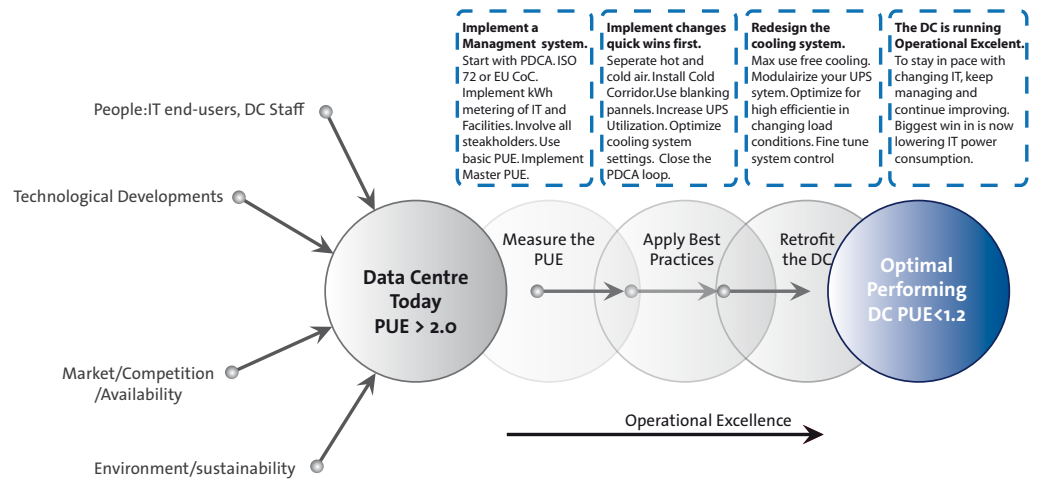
**Implement a Managment system.** Start with PDCA. ISO 72 or EU CoC. Implement kWh metering of IT and Facilities. Involve all steakholders. Use basic PUE. Implement Master PUE.

**Implement changes quick wins first.** Seperate hot and cold air. Install Cold Corridor.Use blanking pannels. Increase UPS Utilization. Optimize cooling system settings. Close the PDCA loop.

**Redesign the cooling system.** Max use free cooling. Modulairize your UPS sytem. Optimize for high efficientie in changing load conditions. Fine tune system control

**The DC is running Operational Excelent.** To stay in pace with changing IT, keep managing and continue improving. Biggest win in is now lowering IT power consumption.

People:IT end-users, DC Staff

Technological Developments

Market/Competition /Availability

Environment/sustainability

Data Centre Today PUE > 2.0

Measure the PUE

Apply Best Practices

Retrofit the DC

Optimal Performing DC PUE<1.2

Operational Excellence